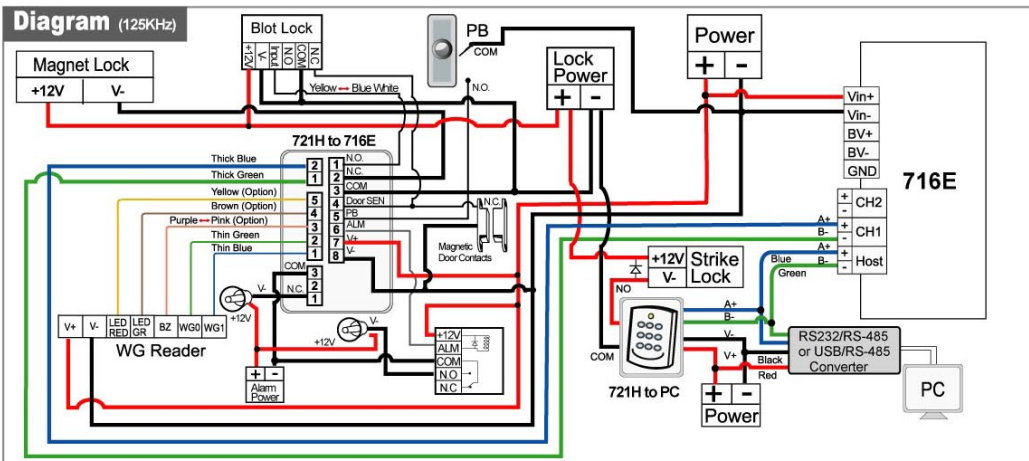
Diagram (125KHz)

Magnet Lock
+12V V-

Blot Lock
+12V V- Input N.O. COM N.C.

Yellow ⟷ Blue White

PB
COM
N.O.

Lock Power
+ -

Power
+ -

721H to 716E

Thick Blue
Thick Green
Yellow (Option)
Brown (Option)
Purple ⟷ Pink (Option)
Thin Green
Thin Blue

2 1 N.O.
1 2 N.C.
3 COM
5 4 Door SEN
4 5 PB
6 ALM
7 V+
8 V-

COM
3 2 1 N.C.

N.C.
Magnetic Door Contacts

V+ V- LED RED LED GR BZ WG0 WG1
WG Reader

+12V
V-
+12V
V-

+ -
Alarm Power

+12V
ALM
COM
N.O
N.C

+12V Strike
V- Lock
NO
COM

721H to PC

V+ V-
+ -
Power

Vin+
Vin-
BV+
BV-
GND
716E

A+ B-
+ - CH2
+ - CH1
A+ B-
+ - Host
Blue
Green
A+
B-

RS232/RS-485 or USB/RS-485 Converter
Black
Red

PC